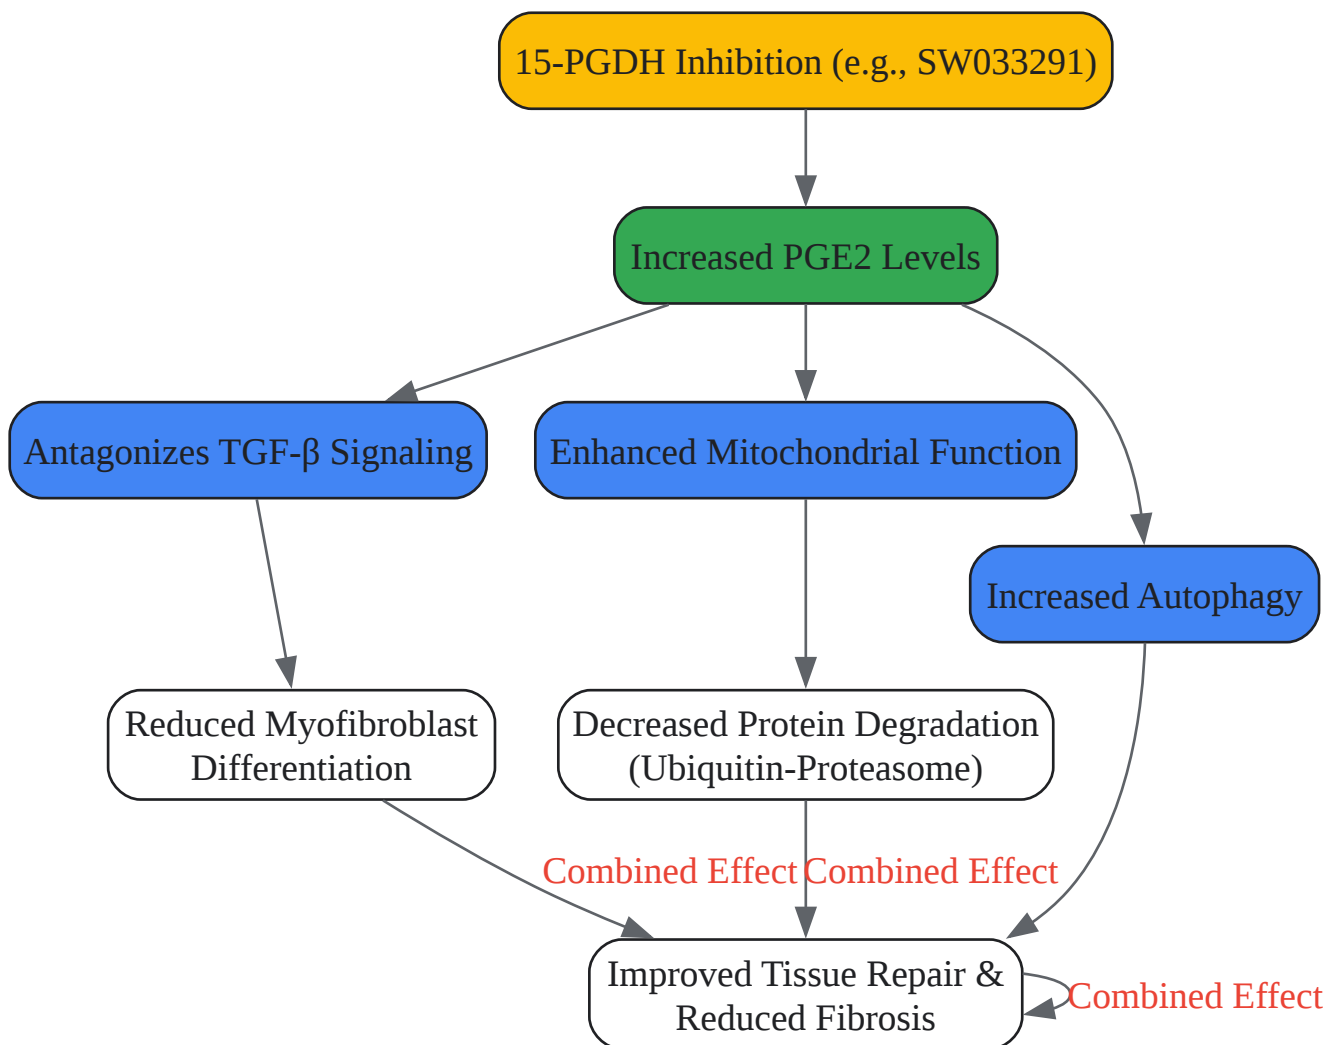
15-PGDH Inhibition (e.g., SW033291)

Increased PGE2 Levels

Antagonizes TGF-β Signaling

Enhanced Mitochondrial Function

Increased Autophagy

Reduced Myofibroblast Differentiation

Decreased Protein Degradation (Ubiquitin-Proteasome)

Combined Effect

Combined Effect

Improved Tissue Repair & Reduced Fibrosis

Combined Effect